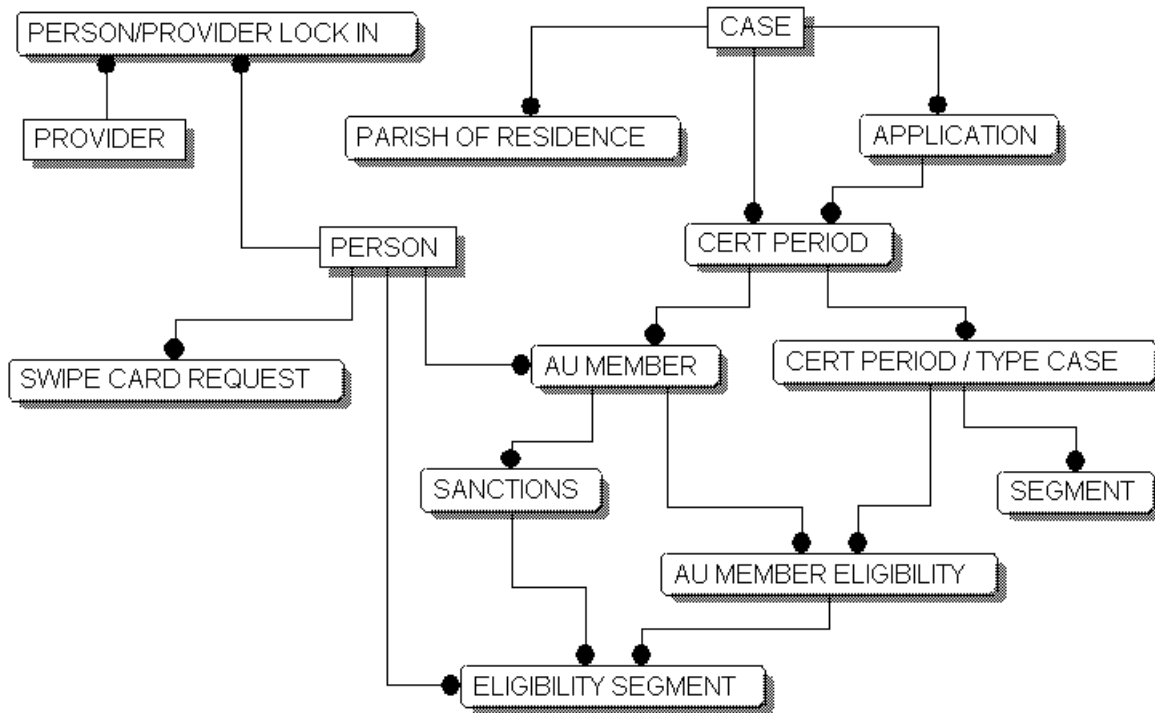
PERSON/PROVIDER LOCK IN

PROVIDER

CASE

PARISH OF RESIDENCE

APPLICATION

PERSON

CERT PERIOD

SWIPE CARD REQUEST

AU MEMBER

CERT PERIOD / TYPE CASE

SANCTIONS

SEGMENT

AU MEMBER ELIGIBILITY

ELIGIBILITY SEGMENT